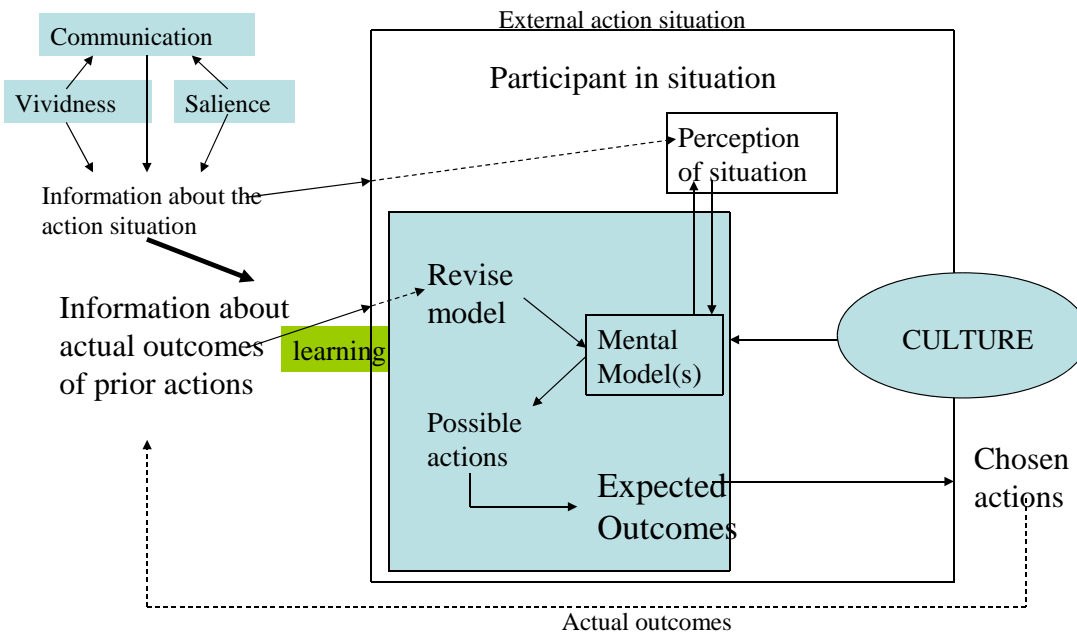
Communication

Vividness

Salience

Information about the action situation

Information about actual outcomes of prior actions

External action situation

Participant in situation

Perception of situation

Revise model

learning

Mental Model(s)

CULTURE

Possible actions

Expected Outcomes

Chosen actions

Actual outcomes